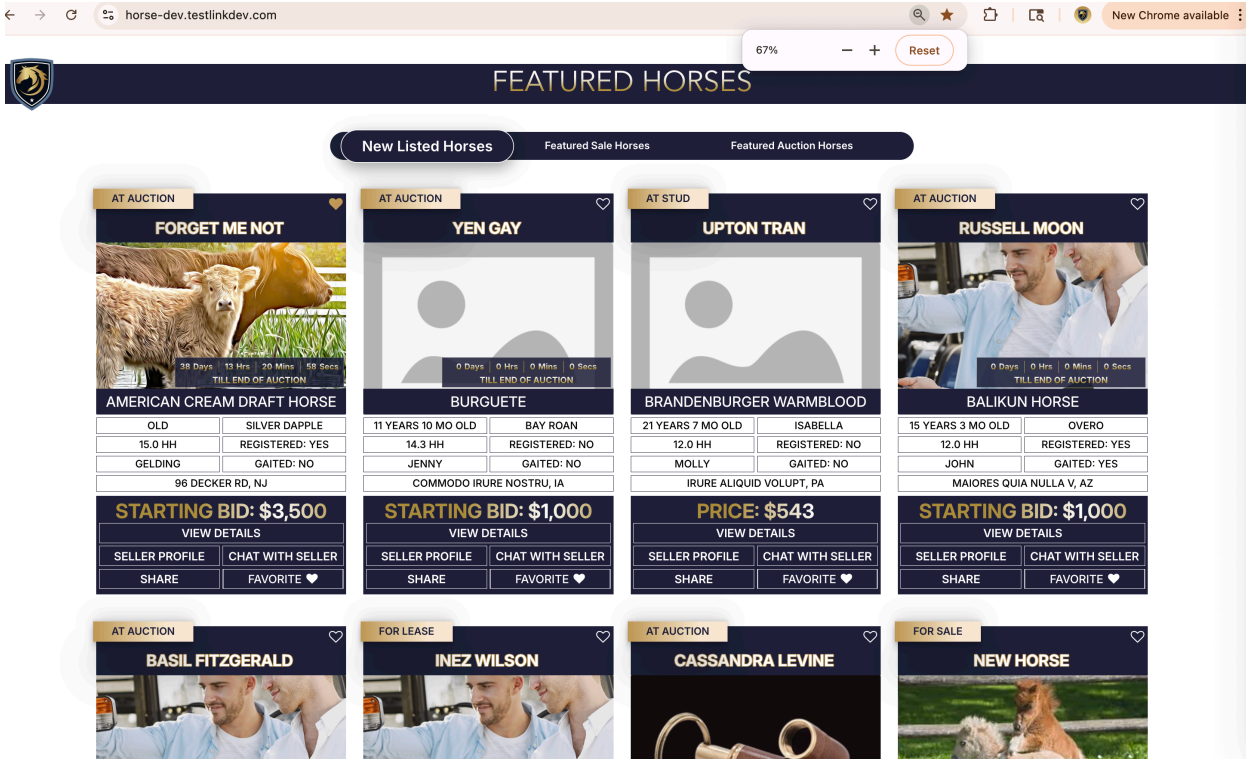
horse-dev.testlinkdev.com

New Chrome available

67% − + Reset

FEATURED HORSES

New Listed Horses | Featured Sale Horses | Featured Auction Horses

AT AUCTION
FORGET ME NOT
38 Days | 13 Hrs | 20 Mins | 58 Secs
TILL END OF AUCTION
AMERICAN CREAM DRAFT HORSE

| OLD | SILVER DAPPLE |
|---|---|
| 15.0 HH | REGISTERED: YES |
| GELDING | GAITED: NO |

96 DECKER RD, NJ
STARTING BID: $3,500
VIEW DETAILS
SELLER PROFILE | CHAT WITH SELLER
SHARE | FAVORITE

AT AUCTION
YEN GAY
0 Days | 0 Hrs | 0 Mins | 0 Secs
TILL END OF AUCTION
BURGUETE

| 11 YEARS 10 MO OLD | BAY ROAN |
|---|---|
| 14.3 HH | REGISTERED: NO |
| JENNY | GAITED: NO |

COMMODO IRURE NOSTRU, IA
STARTING BID: $1,000
VIEW DETAILS
SELLER PROFILE | CHAT WITH SELLER
SHARE | FAVORITE

AT STUD
UPTON TRAN
BRANDENBURGER WARMBLOOD

| 21 YEARS 7 MO OLD | ISABELLA |
|---|---|
| 12.0 HH | REGISTERED: NO |
| MOLLY | GAITED: NO |

IRURE ALIQUID VOLUPT, PA
PRICE: $543
VIEW DETAILS
SELLER PROFILE | CHAT WITH SELLER
SHARE | FAVORITE

AT AUCTION
RUSSELL MOON
0 Days | 0 Hrs | 0 Mins | 0 Secs
TILL END OF AUCTION
BALIKUN HORSE

| 15 YEARS 3 MO OLD | OVERO |
|---|---|
| 12.0 HH | REGISTERED: YES |
| JOHN | GAITED: YES |

MAIORES QUIA NULLA V, AZ
STARTING BID: $1,000
VIEW DETAILS
SELLER PROFILE | CHAT WITH SELLER
SHARE | FAVORITE

AT AUCTION
BASIL FITZGERALD

FOR LEASE
INEZ WILSON

AT AUCTION
CASSANDRA LEVINE

FOR SALE
NEW HORSE